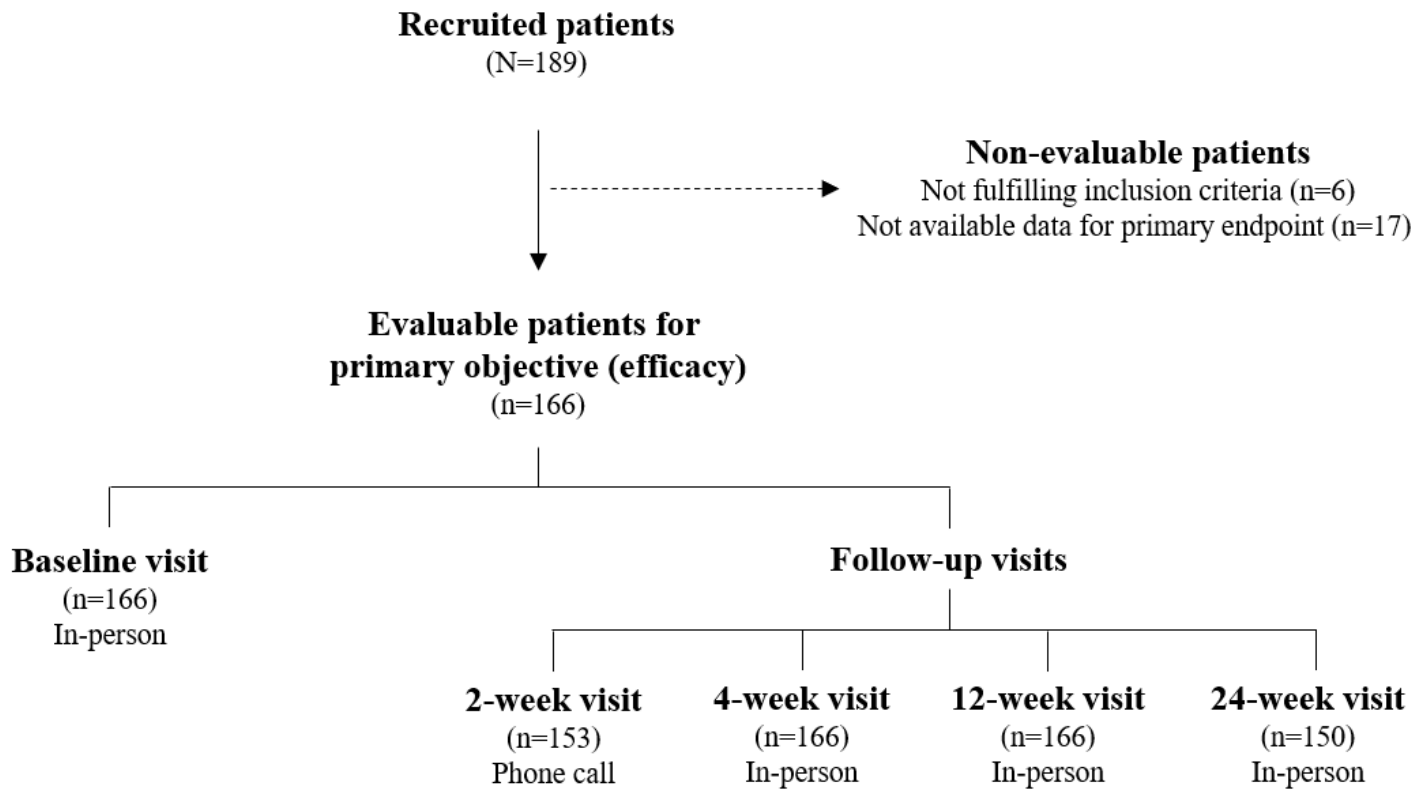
**Recruited patients**
(N=189)

**Non-evaluable patients**
Not fulfilling inclusion criteria (n=6)
Not available data for primary endpoint (n=17)

**Evaluable patients for primary objective (efficacy)**
(n=166)

**Baseline visit**
(n=166)
In-person

**Follow-up visits**

**2-week visit**
(n=153)
Phone call

**4-week visit**
(n=166)
In-person

**12-week visit**
(n=166)
In-person

**24-week visit**
(n=150)
In-person